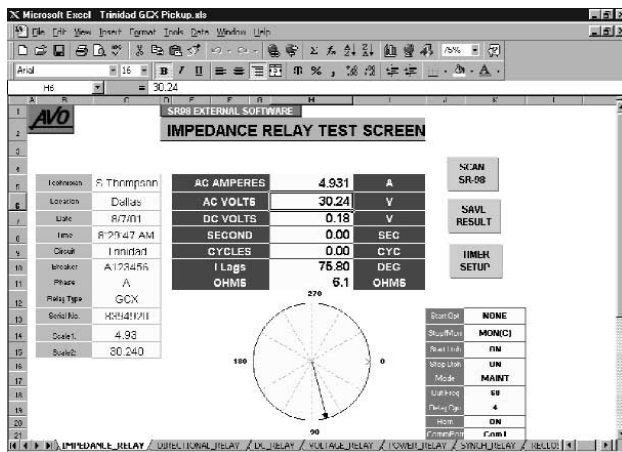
Microsoft Excel Trinidad GCX Pickup.xls

File Edit View Insert Format Tools Data Window Help

Arial 16 B I U 75%

H6 = 30.24

AVO

SR98 EXTERNAL SOFTWARE

IMPEDANCE RELAY TEST SCREEN

| Technician | S Thompson |
|---|---|
| Location | Dallas |
| Date | 8/7/01 |
| Time | 8:29:47 AM |
| Circuit | Trinidad |
| Breaker | A123456 |
| Phase | A |
| Relay Type | GCX |
| Serial No. | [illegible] |
| Scale1 | 4.93 |
| Scale2 | 30.240 |

| AC AMPERES | 4.931 | A |
|---|---|---|
| AC VOLTS | 30.24 | V |
| DC VOLTS | 0.18 | V |
| SECOND | 0.00 | SEC |
| CYCLES | 0.00 | CYC |
| I Lags | 75.80 | DEG |
| OHMS | 6.1 | OHMS |

SCAN SR-98

SAVE RESULT

TIMER SETUP

270

180

0

90

| Start Opt | NONE |
|---|---|
| Stop Mon | MON(C) |
| Start Unit | ON |
| Stop Unit | ON |
| Mode | MAINT |
| Unit Freq | 60 |
| Delay Cyc | 4 |
| Horn | ON |
| Comm Port | Com1 |

IMPEDANCE_RELAY / DIRECTIONAL_RELAY / DC_RELAY / VOLTAGE_RELAY / POWER_RELAY / SYNCH_RELAY / RECLO